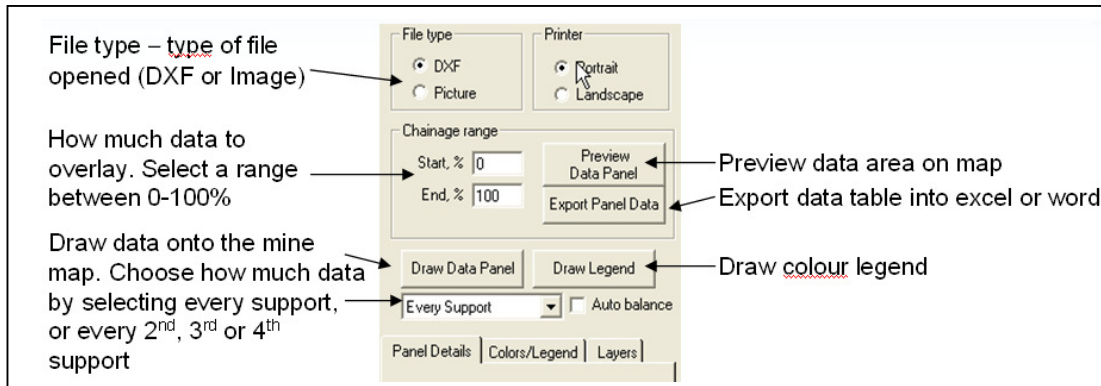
File type – type of file opened (DXF or Image)

How much data to overlay. Select a range between 0-100%

Draw data onto the mine map. Choose how much data by selecting every support, or every 2$^{nd}$, 3$^{rd}$ or 4$^{th}$ support

File type
DXF
Picture

Printer
Portrait
Landscape

Chainage range
Start, % 0
End, % 100
Preview Data Panel
Export Panel Data

Draw Data Panel
Draw Legend
Every Support
Auto balance

Panel Details
Colors/Legend
Layers

Preview data area on map
Export data table into excel or word
Draw colour legend